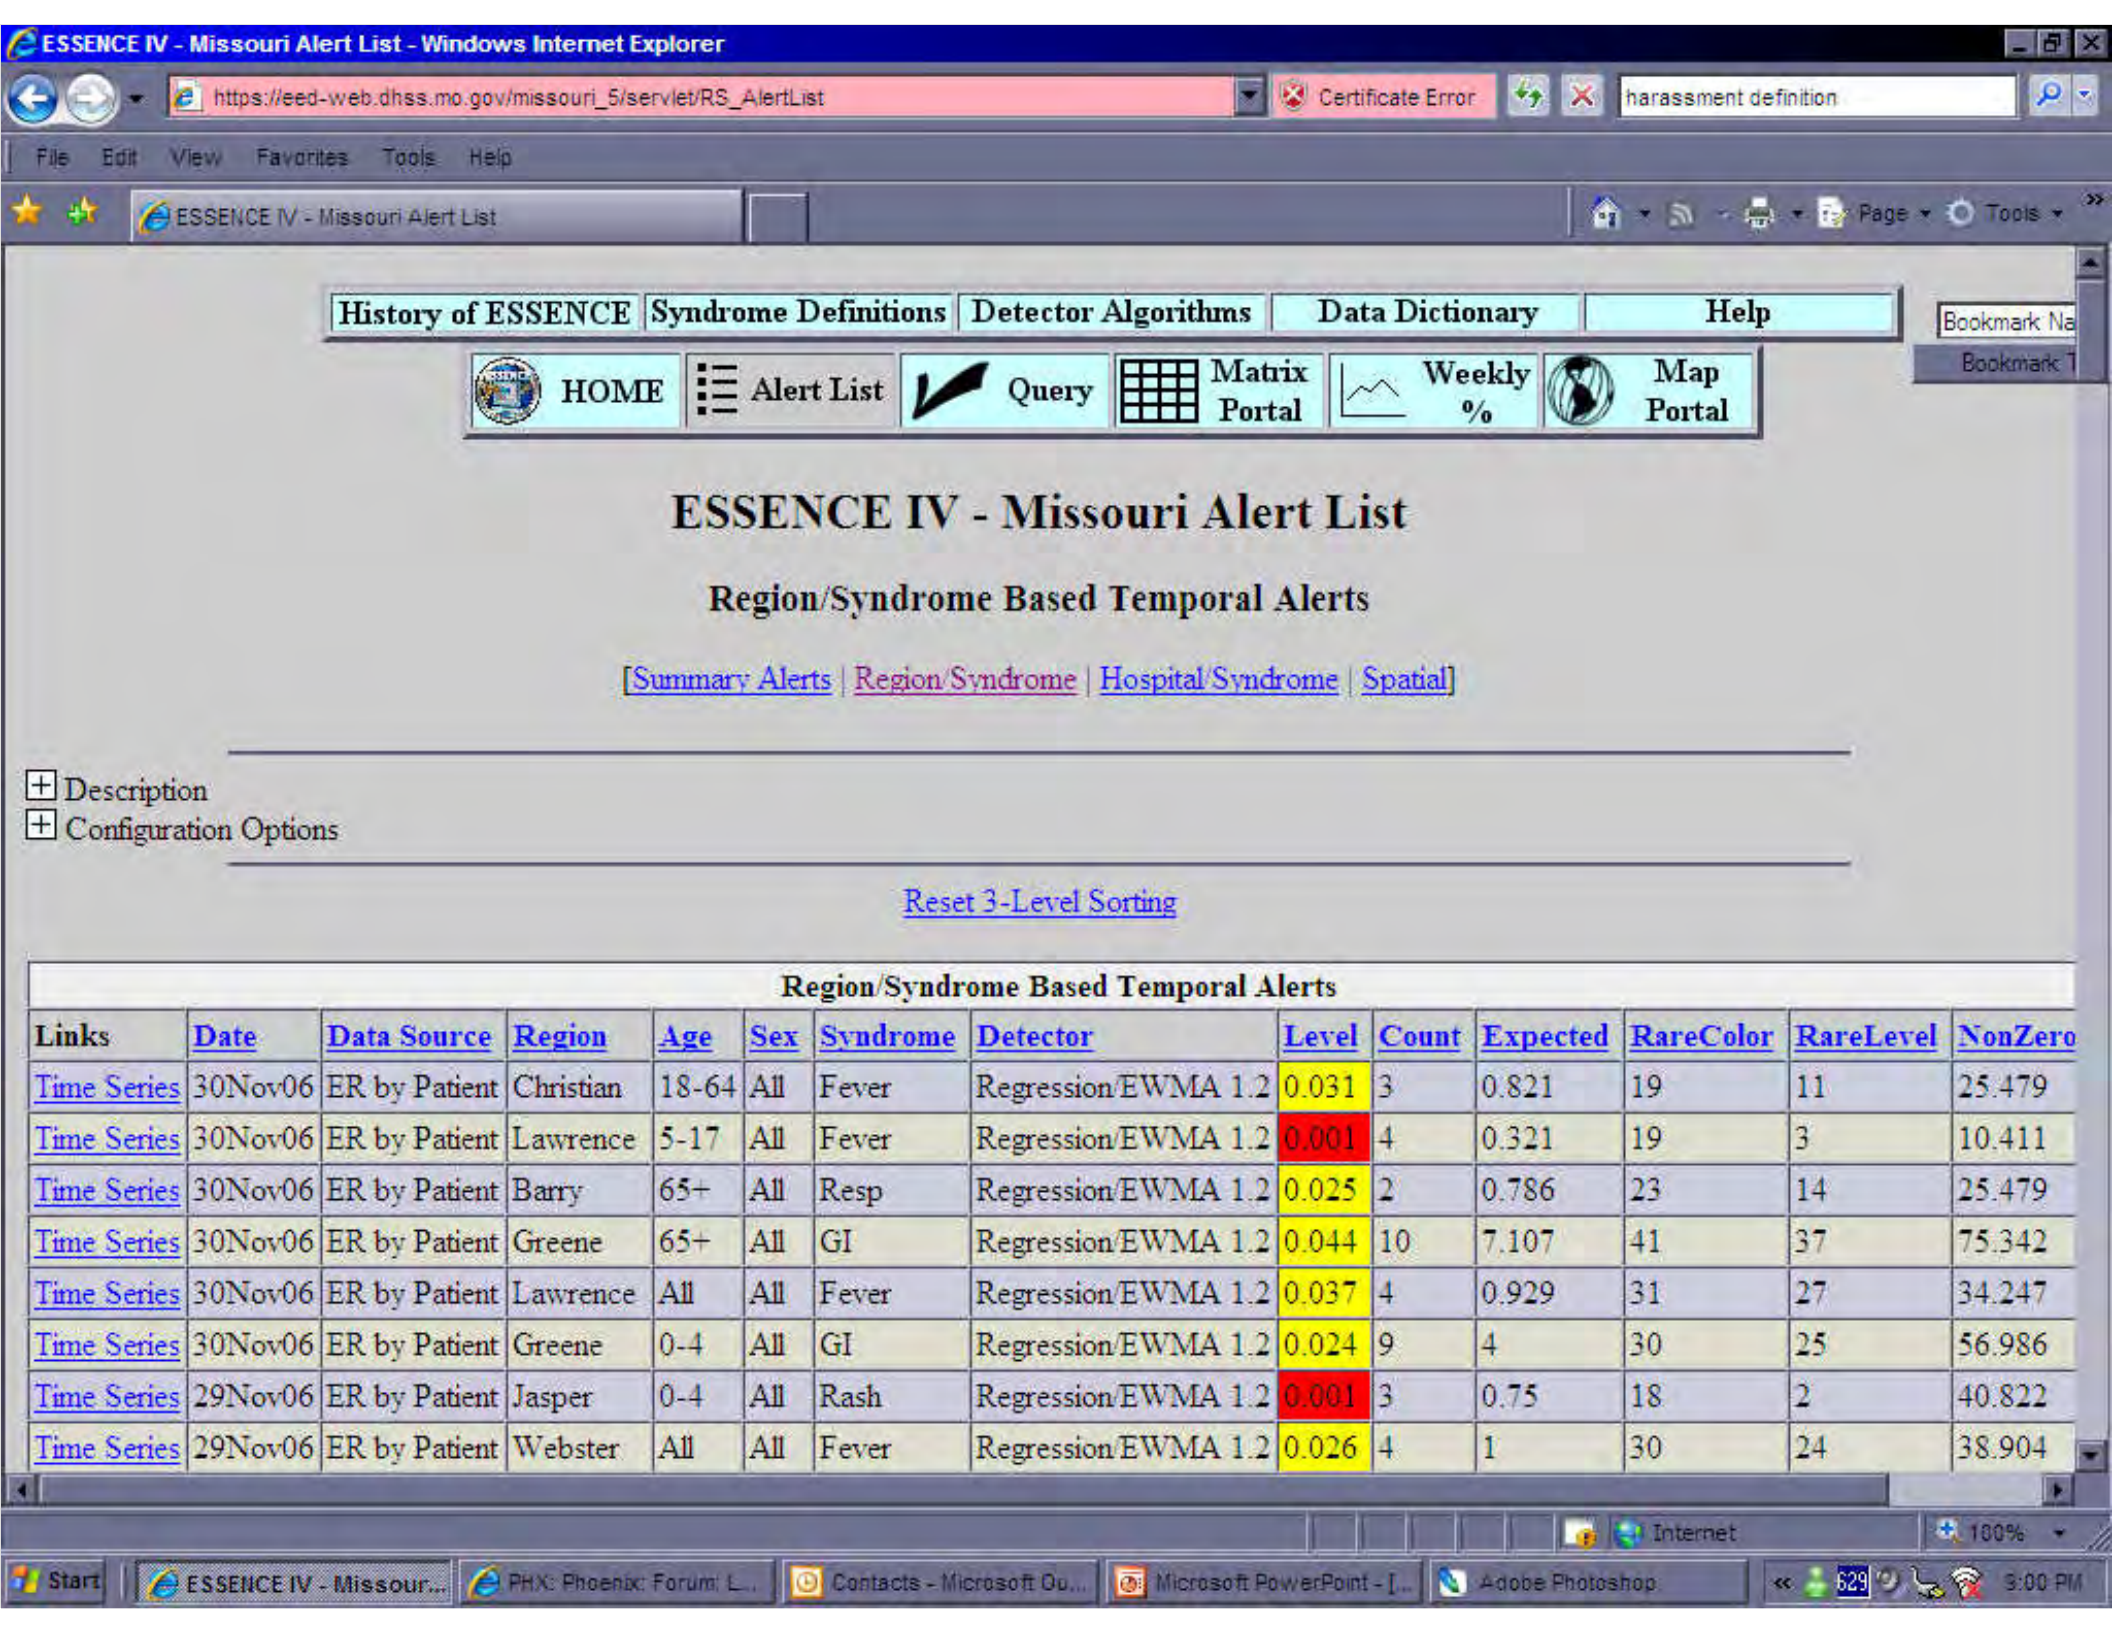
ESSENCE IV - Missouri Alert List - Windows Internet Explorer

https://eed-web.dhss.mo.gov/missouri_5/servlet/RS_AlertList

Certificate Error

harassment definition

File Edit View Favorites Tools Help

ESSENCE IV - Missouri Alert List

Page Tools

History of ESSENCE | Syndrome Definitions | Detector Algorithms | Data Dictionary | Help

Bookmark Na

Bookmark T

HOME | Alert List | Query | Matrix Portal | Weekly % | Map Portal

ESSENCE IV - Missouri Alert List

Region/Syndrome Based Temporal Alerts

[Summary Alerts | Region/Syndrome | Hospital/Syndrome | Spatial]

Description
Configuration Options

Reset 3-Level Sorting

Region/Syndrome Based Temporal Alerts

| Links | Date | Data Source | Region | Age | Sex | Syndrome | Detector | Level | Count | Expected | RareColor | RareLevel | NonZero |
|---|---|---|---|---|---|---|---|---|---|---|---|---|---|
| Time Series | 30Nov06 | ER by Patient | Christian | 18-64 | All | Fever | Regression/EWMA 1.2 | 0.031 | 3 | 0.821 | 19 | 11 | 25.479 |
| Time Series | 30Nov06 | ER by Patient | Lawrence | 5-17 | All | Fever | Regression/EWMA 1.2 | 0.001 | 4 | 0.321 | 19 | 3 | 10.411 |
| Time Series | 30Nov06 | ER by Patient | Barry | 65+ | All | Resp | Regression/EWMA 1.2 | 0.025 | 2 | 0.786 | 23 | 14 | 25.479 |
| Time Series | 30Nov06 | ER by Patient | Greene | 65+ | All | GI | Regression/EWMA 1.2 | 0.044 | 10 | 7.107 | 41 | 37 | 75.342 |
| Time Series | 30Nov06 | ER by Patient | Lawrence | All | All | Fever | Regression/EWMA 1.2 | 0.037 | 4 | 0.929 | 31 | 27 | 34.247 |
| Time Series | 30Nov06 | ER by Patient | Greene | 0-4 | All | GI | Regression/EWMA 1.2 | 0.024 | 9 | 4 | 30 | 25 | 56.986 |
| Time Series | 29Nov06 | ER by Patient | Jasper | 0-4 | All | Rash | Regression/EWMA 1.2 | 0.001 | 3 | 0.75 | 18 | 2 | 40.822 |
| Time Series | 29Nov06 | ER by Patient | Webster | All | All | Fever | Regression/EWMA 1.2 | 0.026 | 4 | 1 | 30 | 24 | 38.904 |

Internet 100%

Start | ESSENCE IV - Missour... | PHX: Phoenix: Forum: L... | Contacts - Microsoft Ou... | Microsoft PowerPoint - [... | Adobe Photoshop | 629 | 3:00 PM